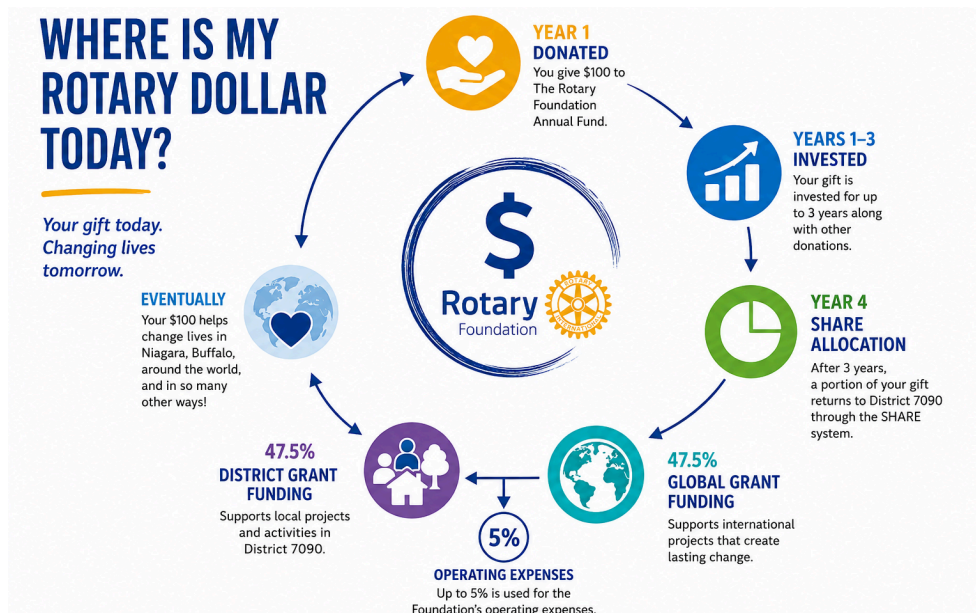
WHERE IS MY ROTARY DOLLAR TODAY?

Your gift today. Changing lives tomorrow.

YEAR 1
DONATED
You give $100 to The Rotary Foundation Annual Fund.

YEARS 1–3
INVESTED
Your gift is invested for up to 3 years along with other donations.

YEAR 4
SHARE ALLOCATION
After 3 years, a portion of your gift returns to District 7090 through the SHARE system.

$
Rotary
Foundation
ROTARY INTERNATIONAL

47.5%
GLOBAL GRANT FUNDING
Supports international projects that create lasting change.

5%
OPERATING EXPENSES
Up to 5% is used for the Foundation's operating expenses.

47.5%
DISTRICT GRANT FUNDING
Supports local projects and activities in District 7090.

EVENTUALLY
Your $100 helps change lives in Niagara, Buffalo, around the world, and in so many other ways!